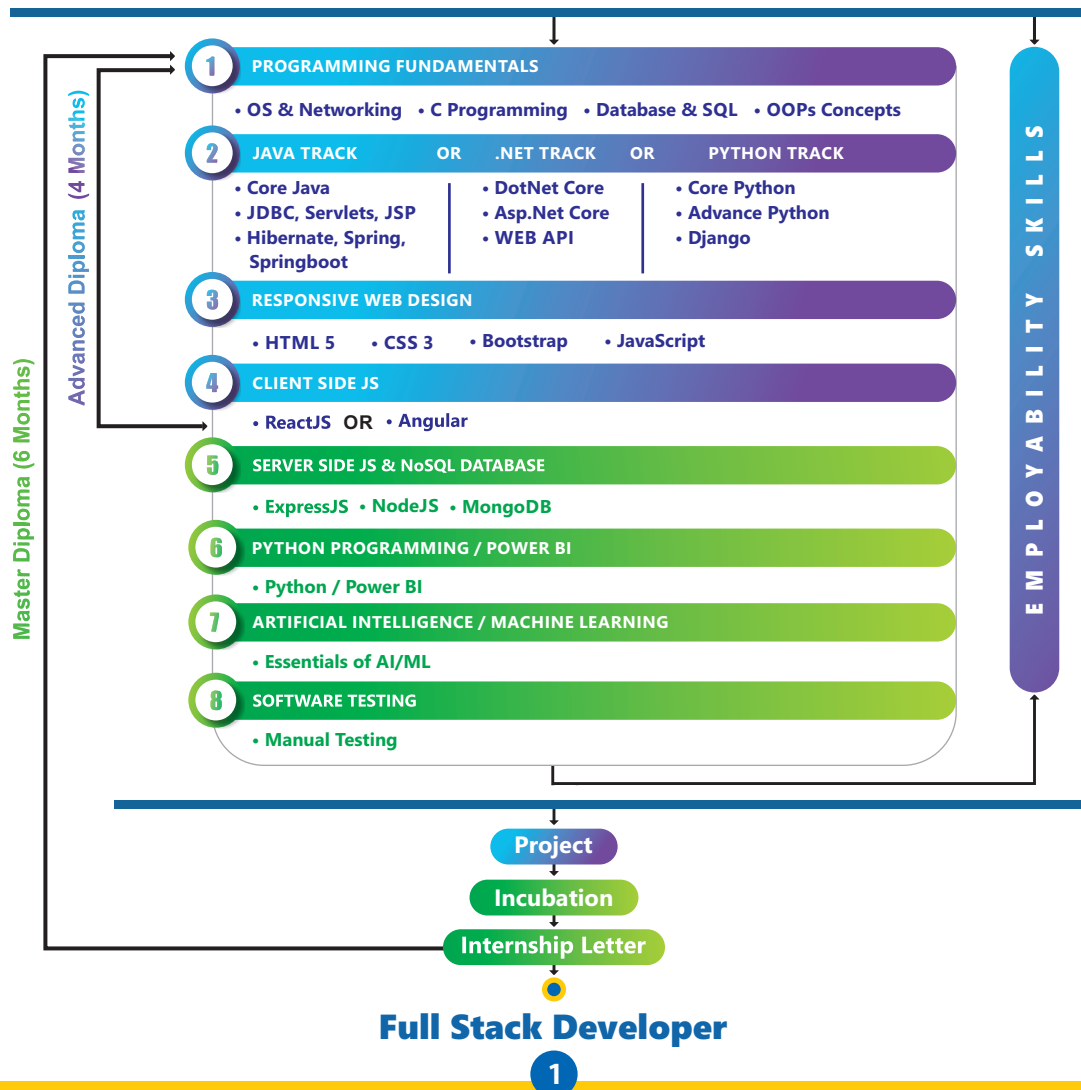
Master Diploma (6 Months)

Advanced Diploma (4 Months)

1 PROGRAMMING FUNDAMENTALS

• OS & Networking • C Programming • Database & SQL • OOPs Concepts

2 JAVA TRACK OR .NET TRACK OR PYTHON TRACK

• Core Java
• JDBC, Servlets, JSP
• Hibernate, Spring, Springboot

• DotNet Core
• Asp.Net Core
• WEB API

• Core Python
• Advance Python
• Django

3 RESPONSIVE WEB DESIGN

• HTML 5 • CSS 3 • Bootstrap • JavaScript

4 CLIENT SIDE JS

• ReactJS OR • Angular

5 SERVER SIDE JS & NoSQL DATABASE

• ExpressJS • NodeJS • MongoDB

6 PYTHON PROGRAMMING / POWER BI

• Python / Power BI

7 ARTIFICIAL INTELLIGENCE / MACHINE LEARNING

• Essentials of AI/ML

8 SOFTWARE TESTING

• Manual Testing

EMPLOYABILITY SKILLS

Project

Incubation

Internship Letter

Full Stack Developer

1